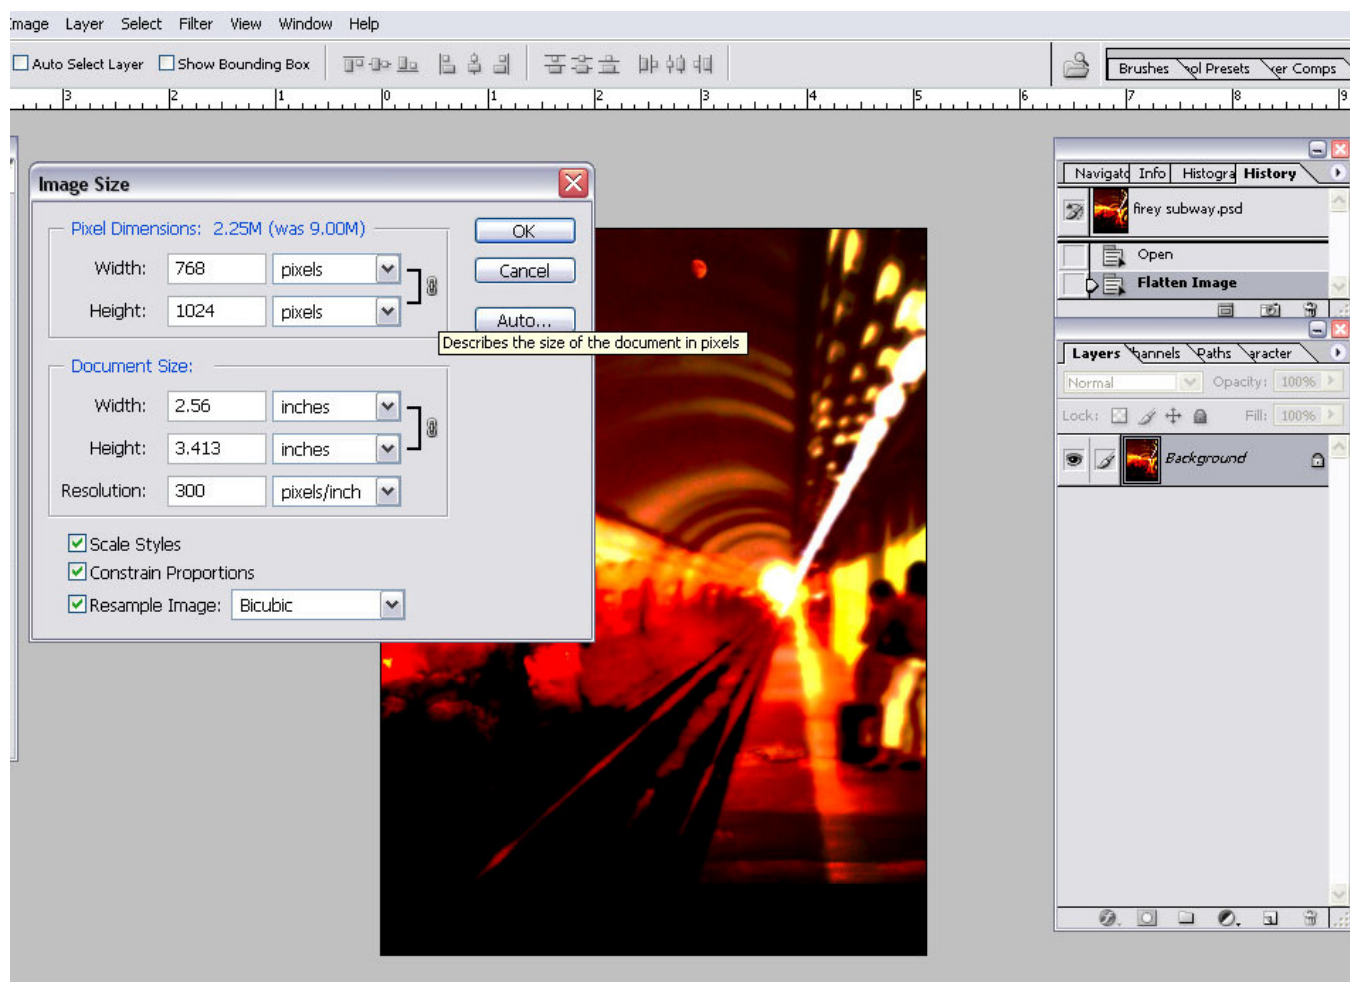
Image Layer Select Filter View Window Help

Auto Select Layer Show Bounding Box

Brushes ool Presets yer Comps

3 2 1 0 1 2 3 4 5 6 7 8 9

Image Size

Pixel Dimensions: 2.25M (was 9.00M)

Width: 768 pixels

Height: 1024 pixels

OK

Cancel

Auto...

Describes the size of the document in pixels

Document Size:

Width: 2.56 inches

Height: 3.413 inches

Resolution: 300 pixels/inch

Scale Styles

Constrain Proportions

Resample Image: Bicubic

Navigato Info Histogra History

firey subway.psd

Open

Flatten Image

Layers hannels Paths aracter

Normal Opacity: 100%

Lock: Fill: 100%

Background